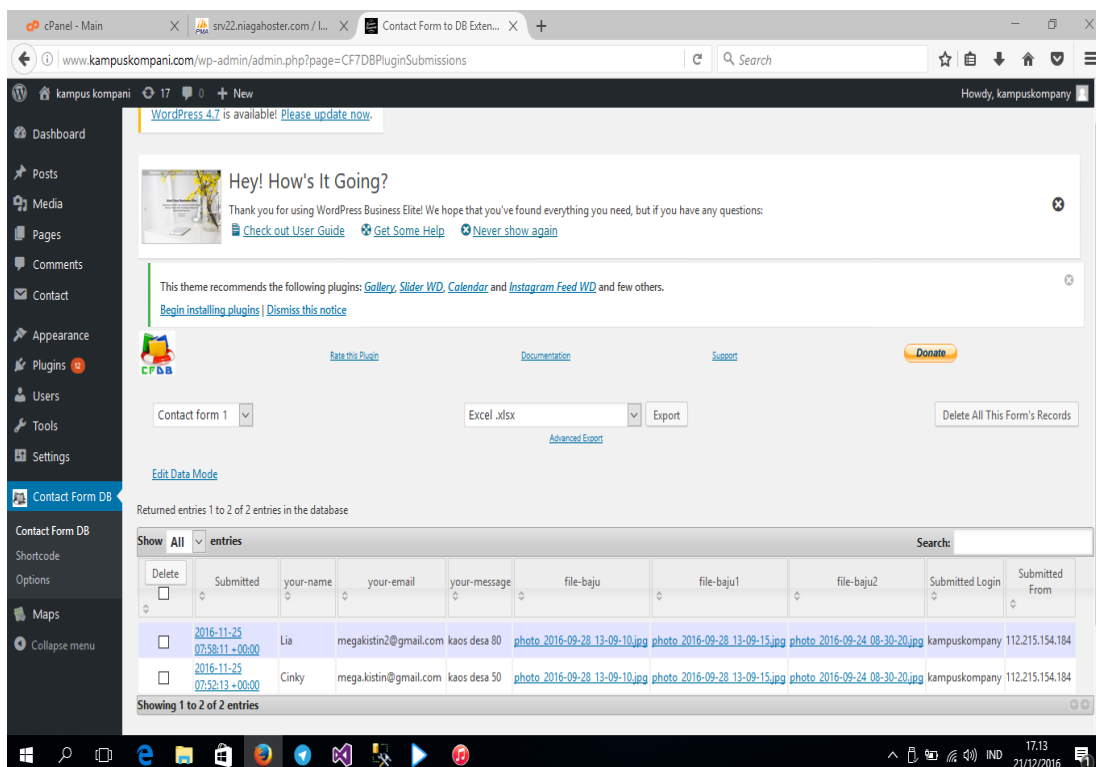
cPanel - Main
srv22.niagahoster.com / l...
Contact Form to DB Exten...
+

www.kampuskompani.com/wp-admin/admin.php?page=CF7DBPluginSubmissions
Search

kampus kompani 17 0 + New
Howdy, kampuskompany

Dashboard
Posts
Media
Pages
Comments
Contact
Appearance
Plugins 12
Users
Tools
Settings
Contact Form DB
Contact Form DB
Shortcode
Options
Maps
Collapse menu

WordPress 4.7 is available! Please update now.

Hey! How's It Going?
Thank you for using WordPress Business Elite! We hope that you've found everything you need, but if you have any questions:
Check out User Guide Get Some Help Never show again

This theme recommends the following plugins: Gallery, Slider WD, Calendar and Instagram Feed WD and few others.
Begin installing plugins | Dismiss this notice

CFDB
Rate this Plugin
Documentation
Support
Donate

Contact form 1
Excel .xlsx
Export
Delete All This Form's Records
Advanced Export

Edit Data Mode

Returned entries 1 to 2 of 2 entries in the database

Show All entries
Search:

| Delete | Submitted | your-name | your-email | your-message | file-baju | file-baju1 | file-baju2 | Submitted Login | Submitted From |
|---|---|---|---|---|---|---|---|---|---|
| | 2016-11-25 07:58:11 +00:00 | Lia | megakistin2@gmail.com | kaos desa 80 | photo 2016-09-28 13-09-10.jpg | photo 2016-09-28 13-09-15.jpg | photo 2016-09-24 08-30-20.jpg | kampuskompany | 112.215.154.184 |
| | 2016-11-25 07:52:13 +00:00 | Cinky | mega.kistin@gmail.com | kaos desa 50 | photo 2016-09-28 13-09-10.jpg | photo 2016-09-28 13-09-15.jpg | photo 2016-09-24 08-30-20.jpg | kampuskompany | 112.215.154.184 |

Showing 1 to 2 of 2 entries

IND 17.13 21/12/2016